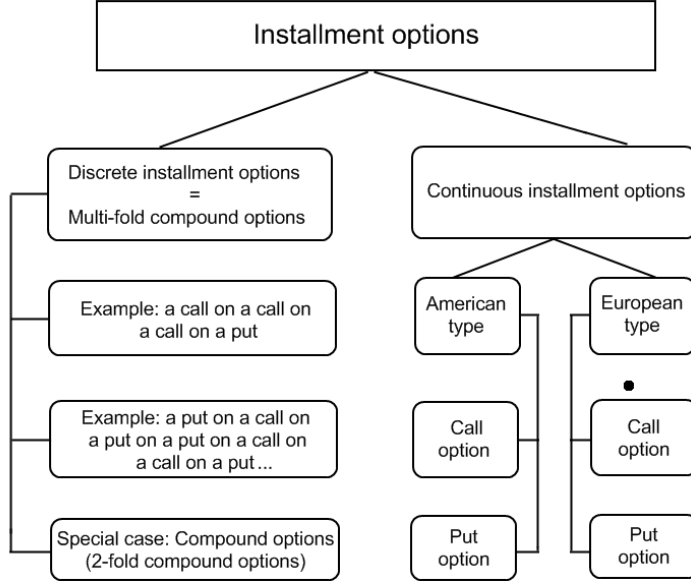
Installment options

Discrete installment options
=
Multi-fold compound options

Example: a call on a call on a call on a put

Example: a put on a call on a put on a put on a call on a call on a put ...

Special case: Compound options (2-fold compound options)

Continuous installment options

American type

Call option

Put option

European type

Call option

Put option